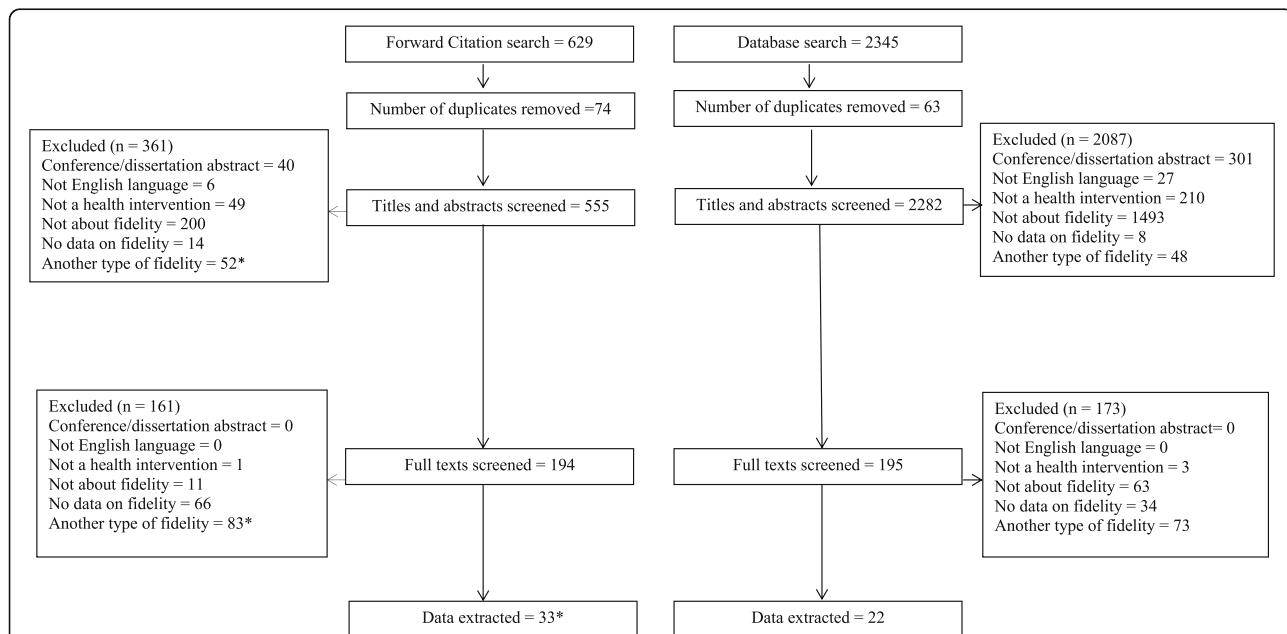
Forward Citation search = 629

Database search = 2345

Number of duplicates removed =74

Number of duplicates removed = 63

Excluded (n = 361)
Conference/dissertation abstract = 40
Not English language = 6
Not a health intervention = 49
Not about fidelity = 200
No data on fidelity = 14
Another type of fidelity = 52*

Titles and abstracts screened = 555

Titles and abstracts screened = 2282

Excluded (n = 2087)
Conference/dissertation abstract = 301
Not English language = 27
Not a health intervention = 210
Not about fidelity = 1493
No data on fidelity = 8
Another type of fidelity = 48

Excluded (n = 161)
Conference/dissertation abstract = 0
Not English language = 0
Not a health intervention = 1
Not about fidelity = 11
No data on fidelity = 66
Another type of fidelity = 83*

Full texts screened = 194

Full texts screened = 195

Excluded (n = 173)
Conference/dissertation abstract= 0
Not English language = 0
Not a health intervention = 3
Not about fidelity = 63
No data on fidelity = 34
Another type of fidelity = 73

Data extracted = 33*

Data extracted = 22